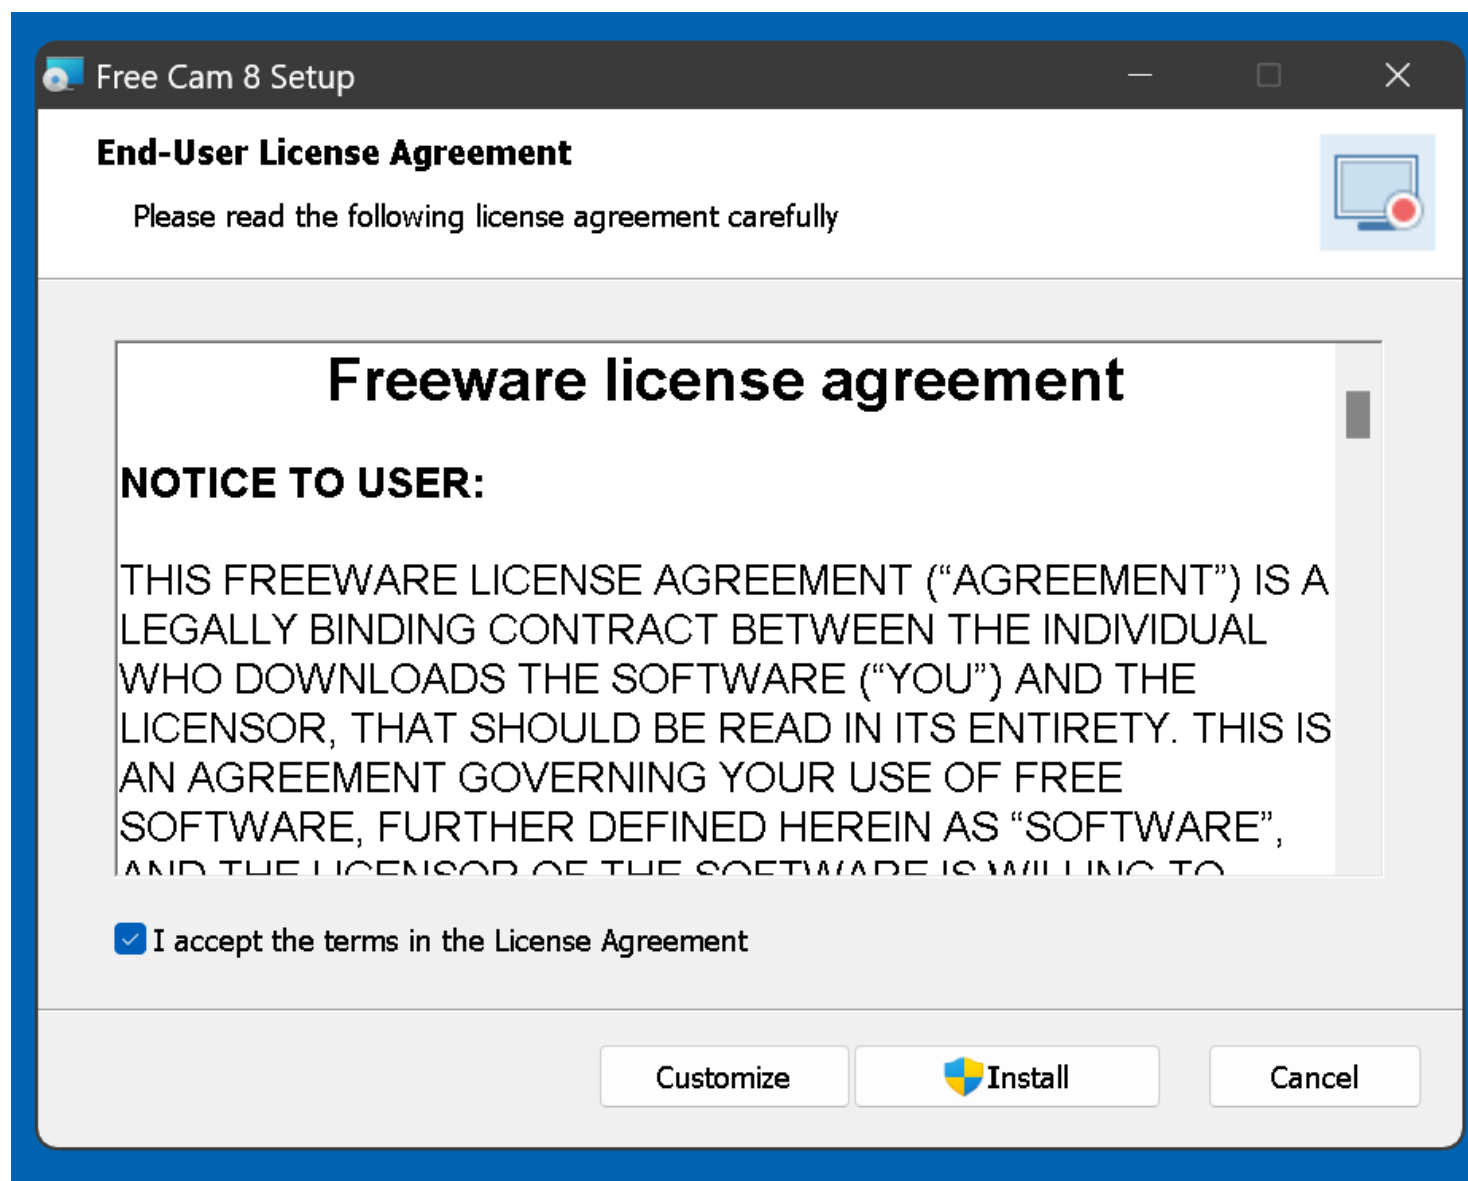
Free Cam 8 Setup

End-User License Agreement

Please read the following license agreement carefully

Freeware license agreement

NOTICE TO USER:

THIS FREEWARE LICENSE AGREEMENT (“AGREEMENT”) IS A LEGALLY BINDING CONTRACT BETWEEN THE INDIVIDUAL WHO DOWNLOADS THE SOFTWARE (“YOU”) AND THE LICENSOR, THAT SHOULD BE READ IN ITS ENTIRETY. THIS IS AN AGREEMENT GOVERNING YOUR USE OF FREE SOFTWARE, FURTHER DEFINED HEREIN AS “SOFTWARE”, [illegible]

I accept the terms in the License Agreement

Customize

Install

Cancel